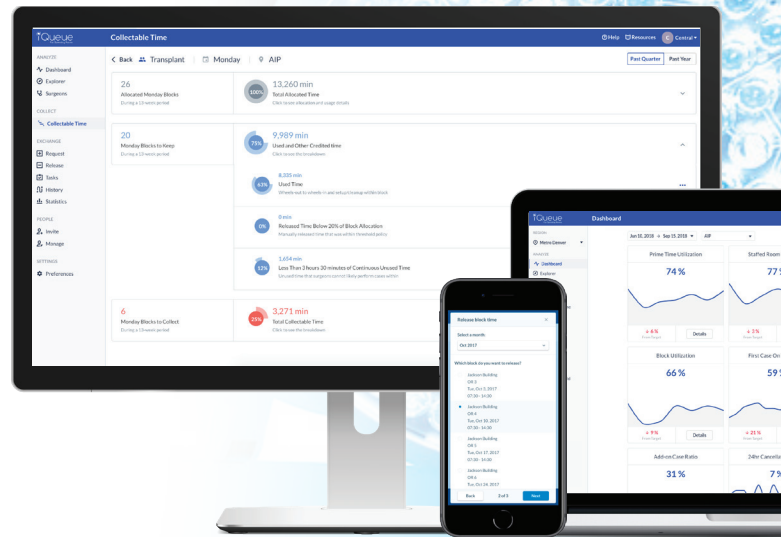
iQueue

Collectable Time

Help Resources C Central

ANALYZE
Dashboard
Explorer
Surgeons

COLLECT
Collectable Time

EXCHANGE
Request
Release
Tasks
History
Statistics

PEOPLE
Invite
Manage

SETTINGS
Preferences

< Back Transplant | Monday | AIP

Past Quarter Past Year

26
Allocated Monday Blocks
During a 13-week period

100%
13,260 min
Total Allocated Time
Click to see allocation and usage details

20
Monday Blocks to Keep
During a 13-week period

75%
9,989 min
Used and Other Credited time
Click to see the breakdown

63%
8,335 min
Used Time
Wheels-out to wheels-in and setup/cleanup within block

0%
0 min
Released Time Below 20% of Block Allocation
Manually released time that was within threshold policy

12%
1,654 min
Less Than 3 hours 30 minutes of Continuous Unused Time
Unused time that surgeons cannot likely perform cases within

6
Monday Blocks to Collect
During a 13-week period

25%
3,271 min
Total Collectable Time
Click to see the breakdown

iQueue
Dashboard

Metro Denver

ANALYZE
Dashboard
Explorer

Jun 18, 2018 → Sep 15, 2018 AIP

Prime Time Utilization
74 %
+ 4 %
Details

Staffed Room
77
+ 5%

Block Utilization
66 %
+ 9 %
Details

First Case On
59
+ 21 %

Add-on Case Ratio
31 %

24hr Cancella
7

Release block time

Select a month
Oct 2017

Which block do you want to release?

Jackson Building
OR 2
Tue, Oct 3, 2017
07:30 - 14:30

Jackson Building
OR 4
Tue, Oct 10, 2017
07:30 - 14:30

Jackson Building
OR 4
Tue, Oct 17, 2017
07:30 - 14:30

Jackson Building
OR 4
Tue, Oct 24, 2017

Back
2 of 3
Next